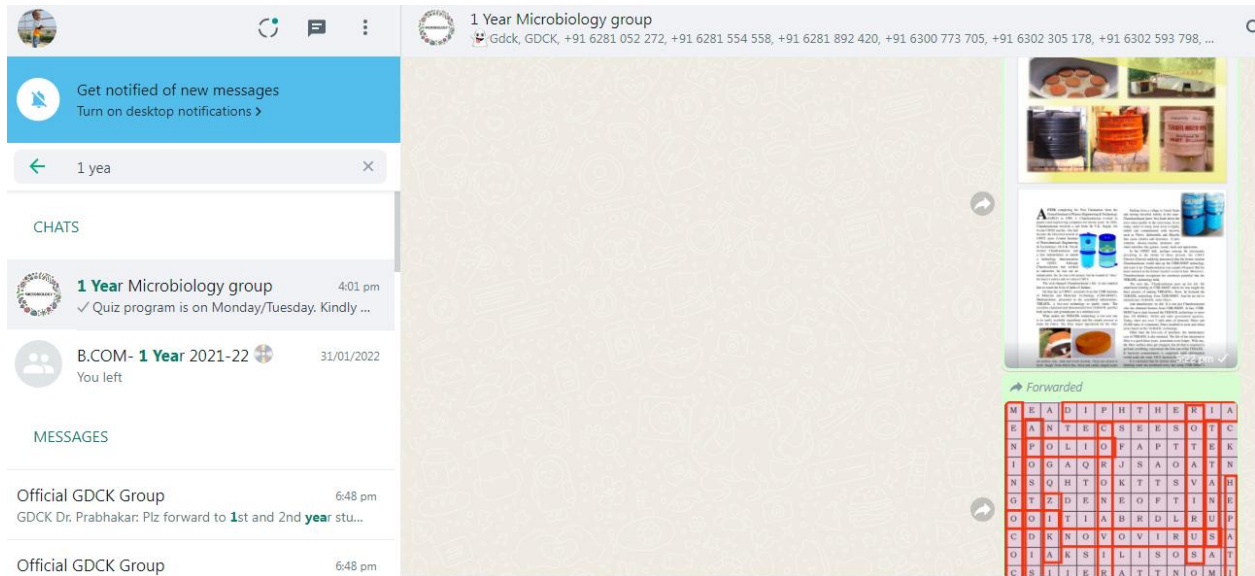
1 Year Microbiology group
Gdck, GDCK, +91 6281 052 272, +91 6281 554 558, +91 6281 892 420, +91 6300 773 705, +91 6302 305 178, +91 6302 593 798, ...

Get notified of new messages
Turn on desktop notifications >

1 yea

CHATS

1 Year Microbiology group 4:01 pm
✓ Quiz program is on Monday/Tuesday. Kindly ...

B.COM- 1 Year 2021-22 31/01/2022
You left

MESSAGES

Official GDCK Group 6:48 pm
GDCK Dr. Prabhakar: Plz forward to 1st and 2nd year stu...

Official GDCK Group 6:48 pm

Forwarded

| M | E | A | D | I | P | H | T | H | E | R | I | A |
|---|---|---|---|---|---|---|---|---|---|---|---|---|
| E | A | N | T | E | C | S | E | E | S | O | T | C |
| N | P | O | L | I | O | F | A | P | T | T | E | K |
| I | O | G | A | Q | R | J | S | A | O | A | T | N |
| N | S | Q | H | T | O | K | T | T | S | V | A | H |
| G | T | Z | D | E | N | E | O | F | T | I | N | E |
| O | O | I | T | I | A | B | R | D | L | R | U | P |
| C | D | K | N | O | V | O | V | I | R | U | S | A |
| O | I | A | K | S | I | L | I | S | O | S | A | T |